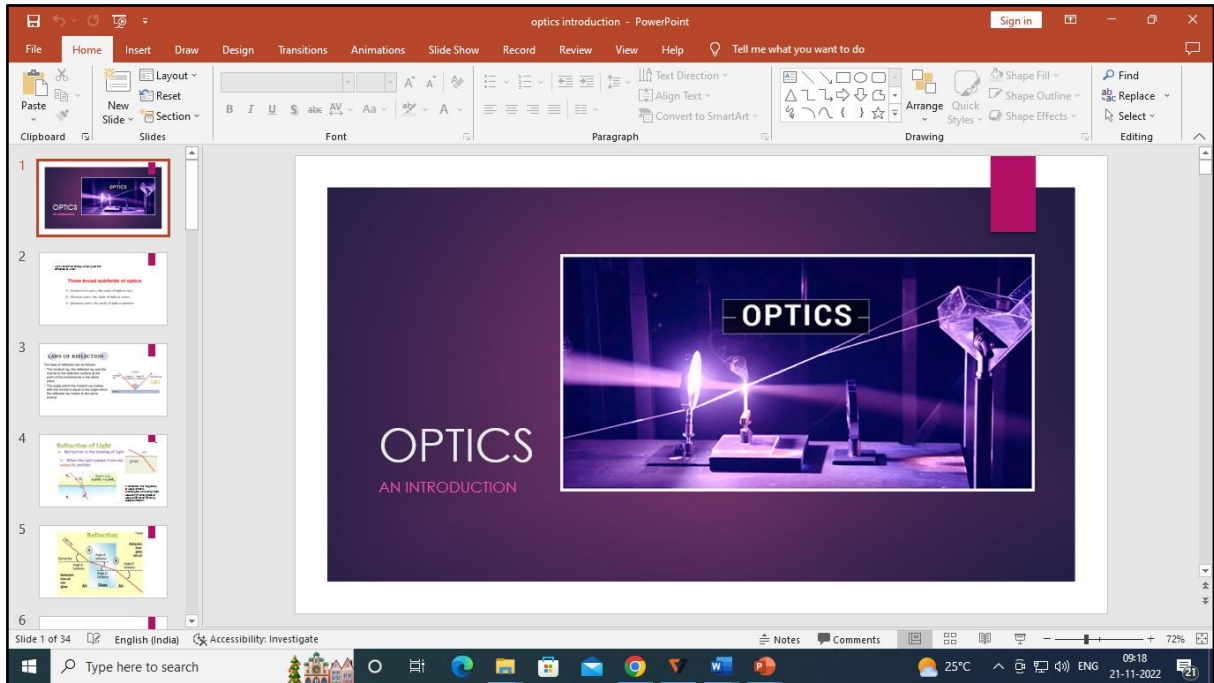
optics introduction - PowerPoint

Sign in

File Home Insert Draw Design Transitions Animations Slide Show Record Review View Help Tell me what you want to do

Paste
Clipboard

New Slide
Layout
Reset
Section
Slides

Font

Text Direction
Align Text
Convert to SmartArt
Paragraph

Arrange
Quick Styles
Shape Fill
Shape Outline
Shape Effects
Drawing

Find
Replace
Select
Editing

1
OPTICS
OPTICS

2
Three broad subfields of optics

3
LAWS OF REFLECTION

4
Refraction of Light

5
Refraction

6

OPTICS

OPTICS
AN INTRODUCTION

Slide 1 of 34 English (India) Accessibility: Investigate Notes Comments 72%

Type here to search

25°C ENG 09:18 21-11-2022 21